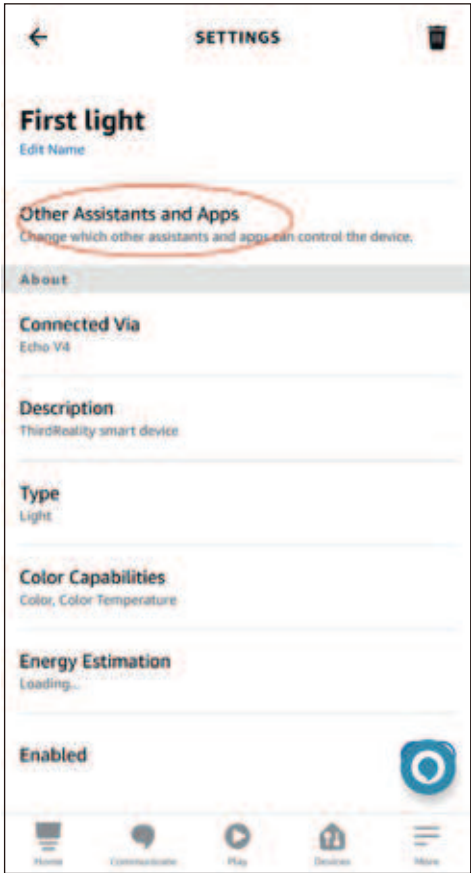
SETTINGS

First light
Edit Name

Other Assistants and Apps
Change which other assistants and apps can control the device.

About

Connected Via
Echo V4

Description
ThirdReality smart device

Type
Light

Color Capabilities
Color, Color Temperature

Energy Estimation
Loading...

Enabled

Home Communicate Play Devices More